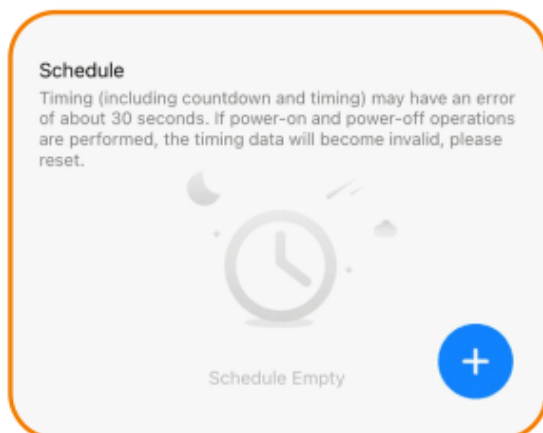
Schedule

Timing (including countdown and timing) may have an error of about 30 seconds. If power-on and power-off operations are performed, the timing data will become invalid, please reset.

Schedule Empty

+